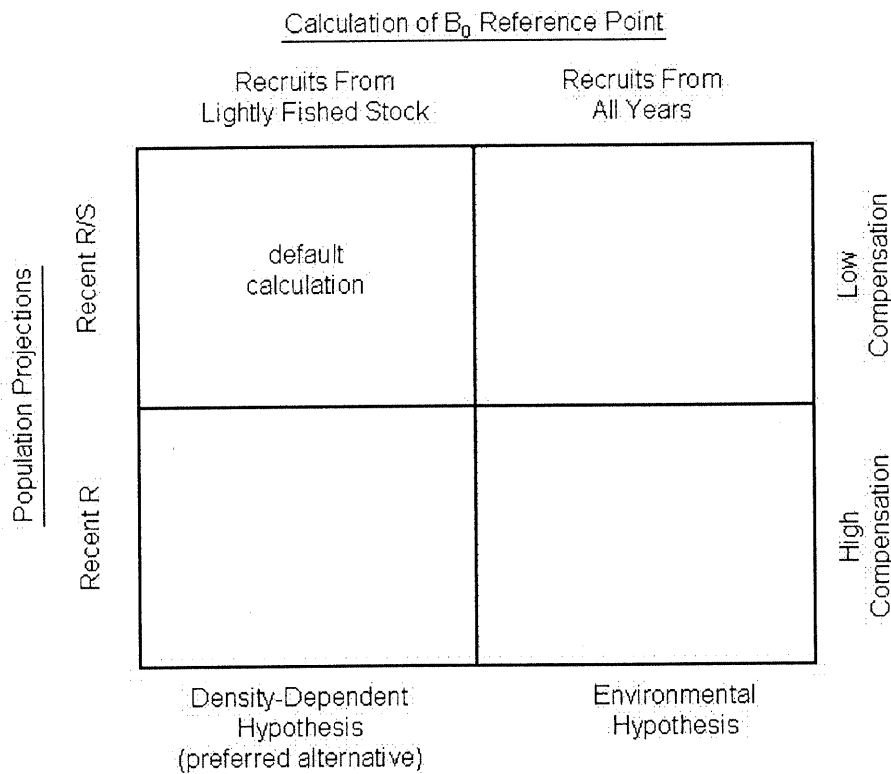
Calculation of $B_0$ Reference Point

Recruits From Lightly Fished Stock

Recruits From All Years

Population Projections

Recent R/S

default calculation

Low Compensation

Recent R

High Compensation

Density-Dependent Hypothesis (preferred alternative)

Environmental Hypothesis